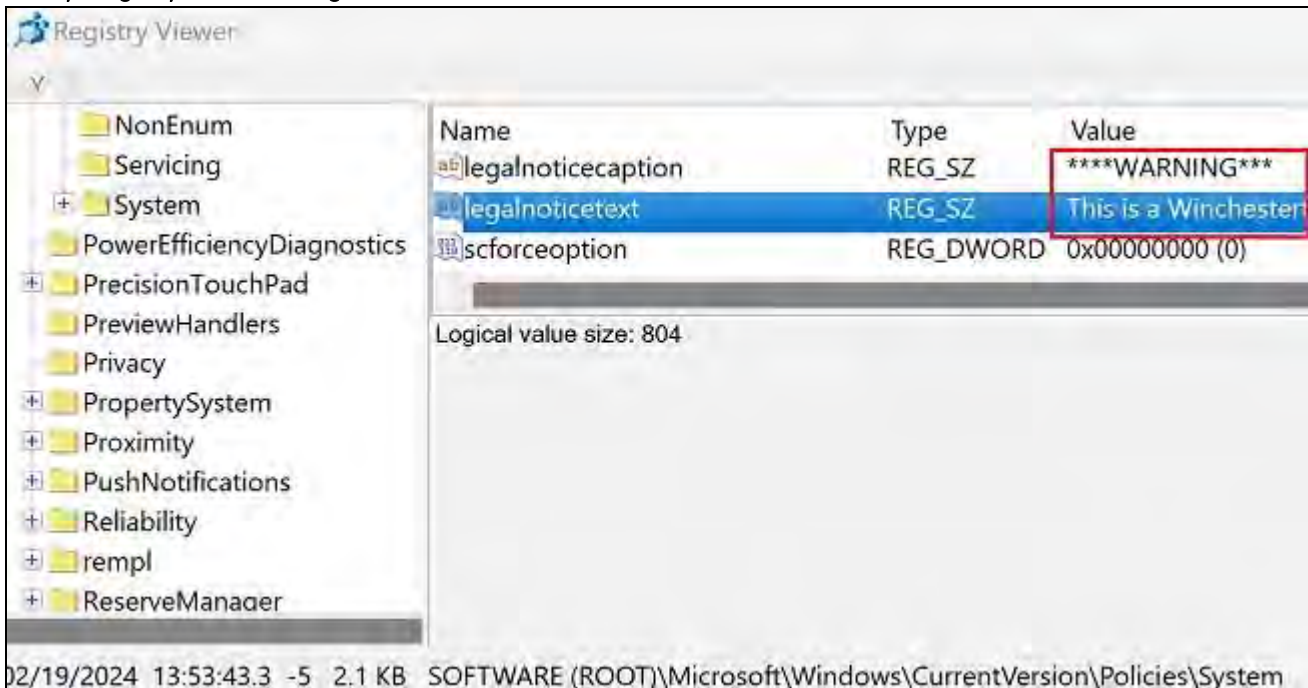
Registry Viewer

NonEnum
Servicing
System
PowerEfficiencyDiagnostics
PrecisionTouchPad
PreviewHandlers
Privacy
PropertySystem
Proximity
PushNotifications
Reliability
rempl
ReserveManager

| Name | Type | Value |
|---|---|---|
| legalnoticecaption | REG_SZ | ****WARNING*** |
| legalnoticetext | REG_SZ | This is a Winchester |
| scforceoption | REG_DWORD | 0x00000000 (0) |

Logical value size: 804

02/19/2024 13:53:43.3 -5 2.1 KB SOFTWARE (ROOT)\Microsoft\Windows\CurrentVersion\Policies\System